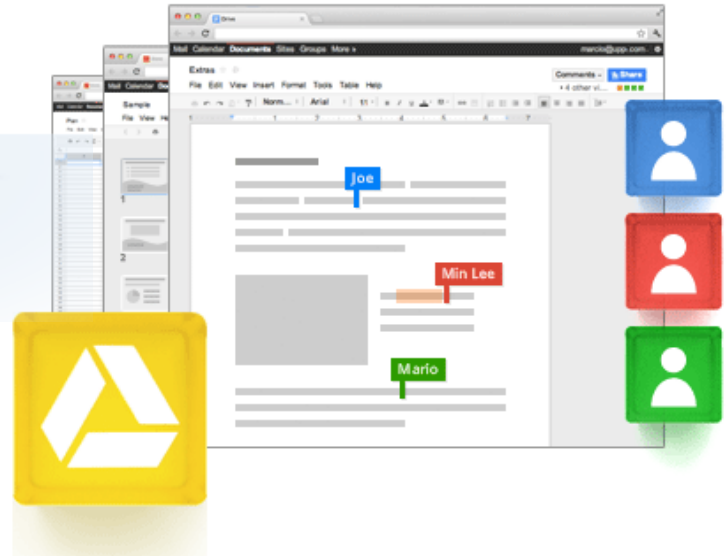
Drive

Mail Calendar Documents Sites Groups More »

marcio@upp.com

Extras

File Edit View Insert Format Tools Table Help

Comments

Share

4 other vi...

Norm... Arial 11

Sample

File View He

Plan

1

2

Joe

Min Lee

Mario